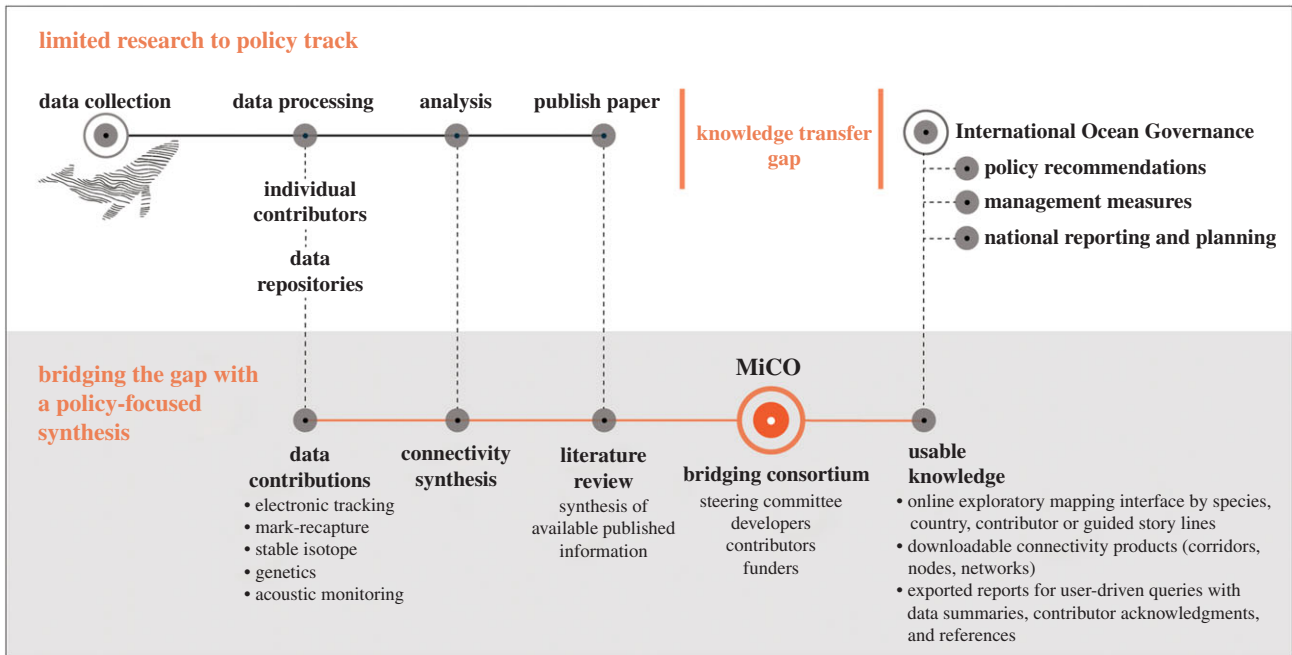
limited research to policy track

data collection

data processing

analysis

publish paper

knowledge transfer gap

International Ocean Governance

policy recommendations

management measures

national reporting and planning

individual contributors

data repositories

bridging the gap with a policy-focused synthesis

MiCO

data contributions
• electronic tracking
• mark-recapture
• stable isotope
• genetics
• acoustic monitoring

connectivity synthesis

literature review
synthesis of available published information

bridging consortium
steering committee
developers
contributors
funders

usable knowledge
• online exploratory mapping interface by species, country, contributor or guided story lines
• downloadable connectivity products (corridors, nodes, networks)
• exported reports for user-driven queries with data summaries, contributor acknowledgments, and references